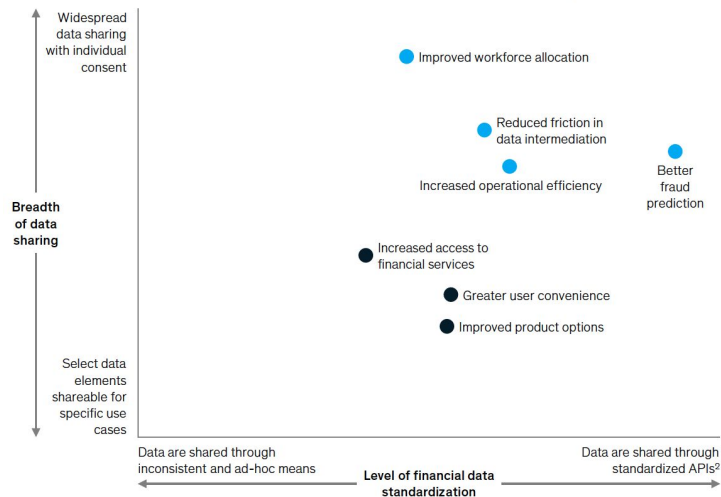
Widespread data sharing with individual consent

Breadth of data sharing

Select data elements shareable for specific use cases

Improved workforce allocation

Reduced friction in data intermediation

Increased operational efficiency

Better fraud prediction

Increased access to financial services

Greater user convenience

Improved product options

Data are shared through inconsistent and ad-hoc means

Level of financial data standardization

Data are shared through standardized APIs$^2$